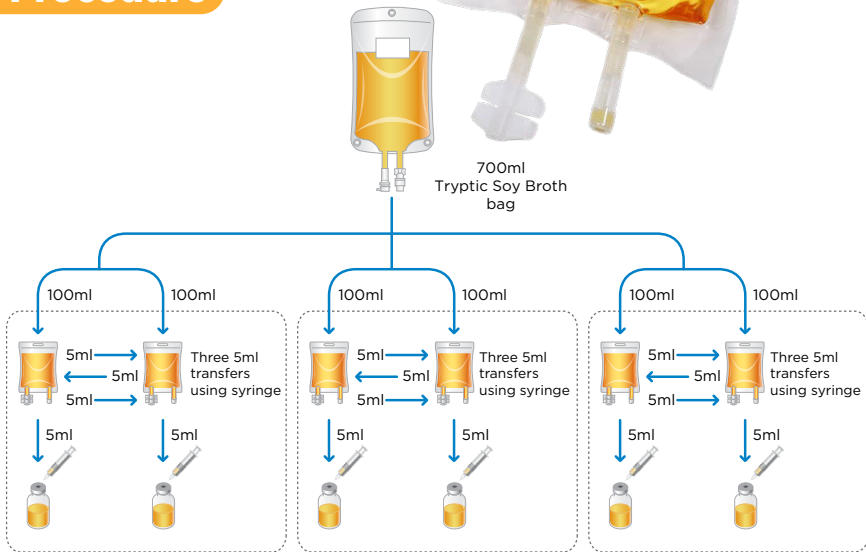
Procedure

700ml
Tryptic Soy Broth
bag

100ml
100ml
5ml
5ml
5ml
Three 5ml transfers using syringe
5ml
5ml

100ml
100ml
5ml
5ml
5ml
Three 5ml transfers using syringe
5ml
5ml

100ml
100ml
5ml
5ml
5ml
Three 5ml transfers using syringe
5ml
5ml